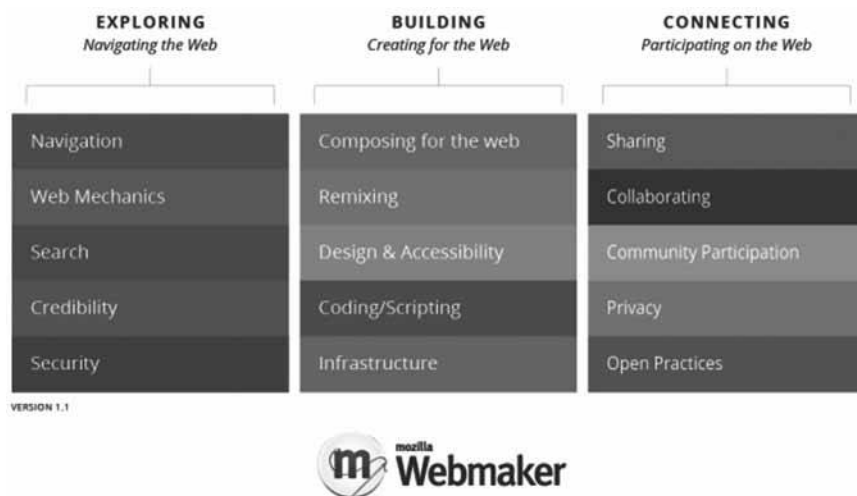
EXPLORING
*Navigating the Web*

Navigation
Web Mechanics
Search
Credibility
Security

BUILDING
*Creating for the Web*

Composing for the web
Remixing
Design & Accessibility
Coding/Scripting
Infrastructure

CONNECTING
*Participating on the Web*

Sharing
Collaborating
Community Participation
Privacy
Open Practices

VERSION 1.1

mozilla Webmaker